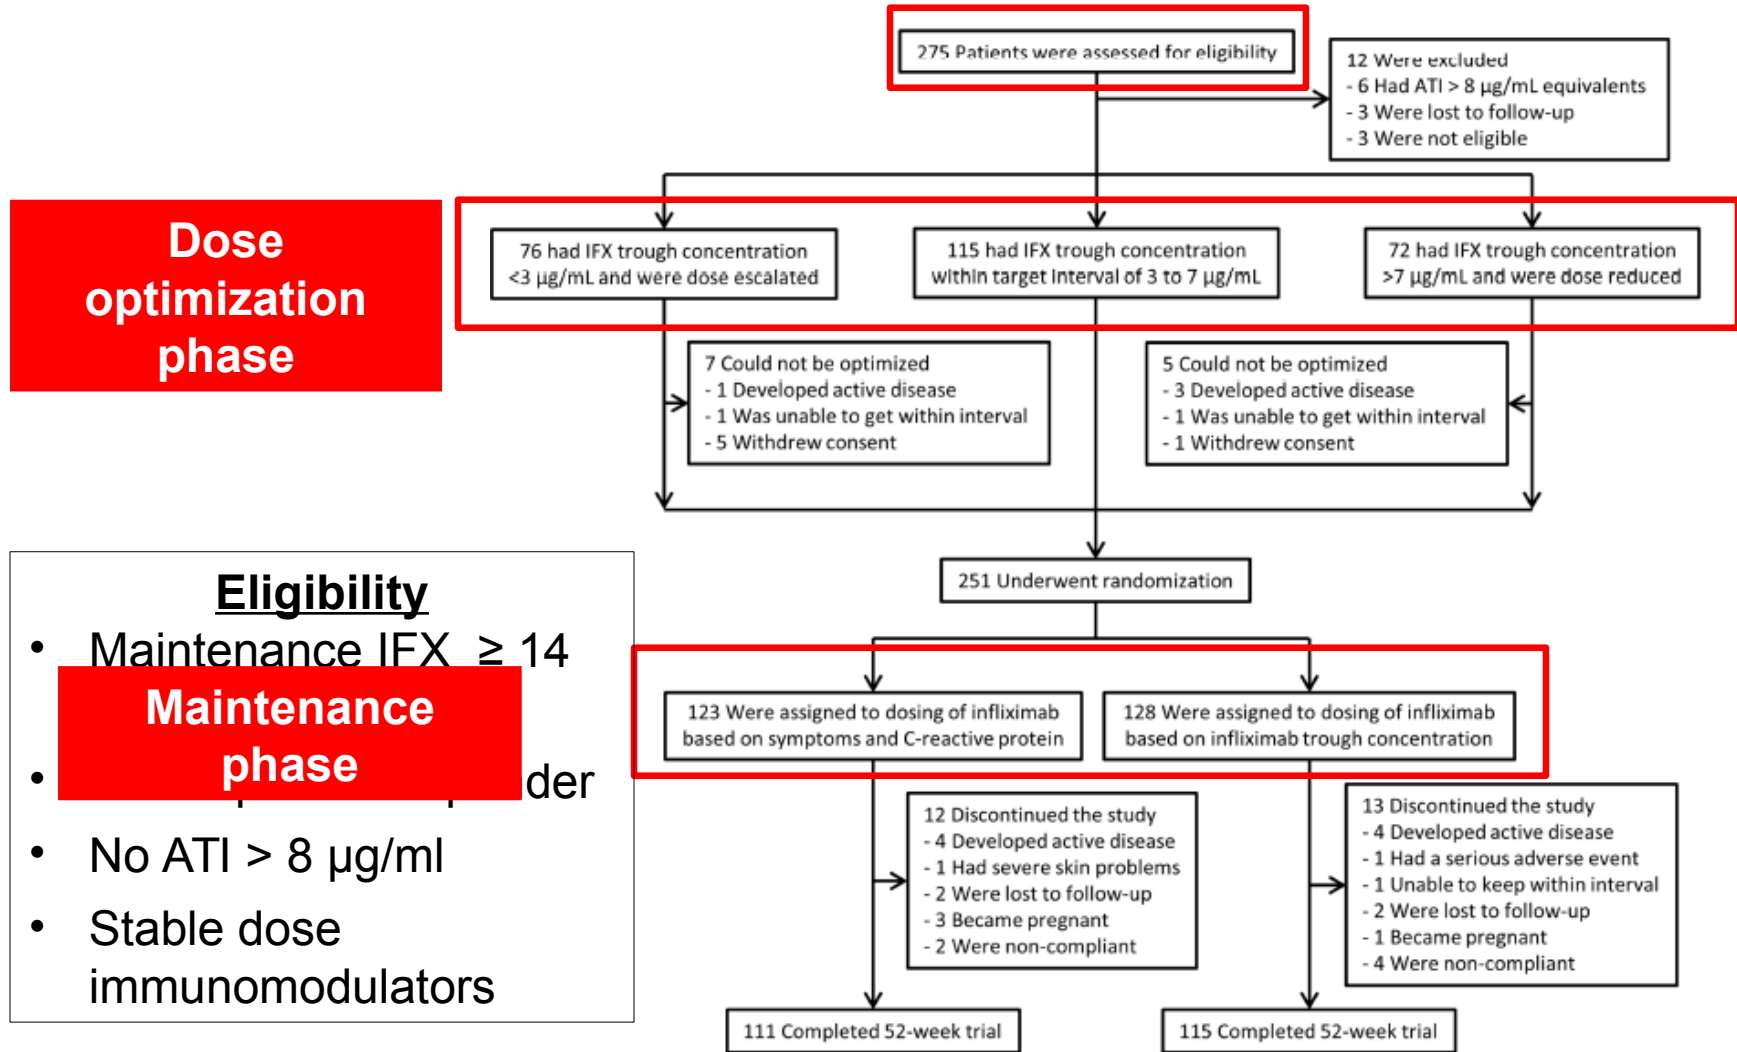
Dose optimization phase

Eligibility
- Maintenance IFX ≥ 14
- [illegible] der
- No ATI > 8 µg/ml
- Stable dose immunomodulators

Maintenance phase

275 Patients were assessed for eligibility

12 Were excluded
- 6 Had ATI > 8 µg/mL equivalents
- 3 Were lost to follow-up
- 3 Were not eligible

76 had IFX trough concentration <3 µg/mL and were dose escalated

115 had IFX trough concentration within target interval of 3 to 7 µg/mL

72 had IFX trough concentration >7 µg/mL and were dose reduced

7 Could not be optimized
- 1 Developed active disease
- 1 Was unable to get within interval
- 5 Withdrew consent

5 Could not be optimized
- 3 Developed active disease
- 1 Was unable to get within interval
- 1 Withdrew consent

251 Underwent randomization

123 Were assigned to dosing of infliximab based on symptoms and C-reactive protein

128 Were assigned to dosing of infliximab based on infliximab trough concentration

12 Discontinued the study
- 4 Developed active disease
- 1 Had severe skin problems
- 2 Were lost to follow-up
- 3 Became pregnant
- 2 Were non-compliant

13 Discontinued the study
- 4 Developed active disease
- 1 Had a serious adverse event
- 1 Unable to keep within interval
- 2 Were lost to follow-up
- 1 Became pregnant
- 4 Were non-compliant

111 Completed 52-week trial

115 Completed 52-week trial